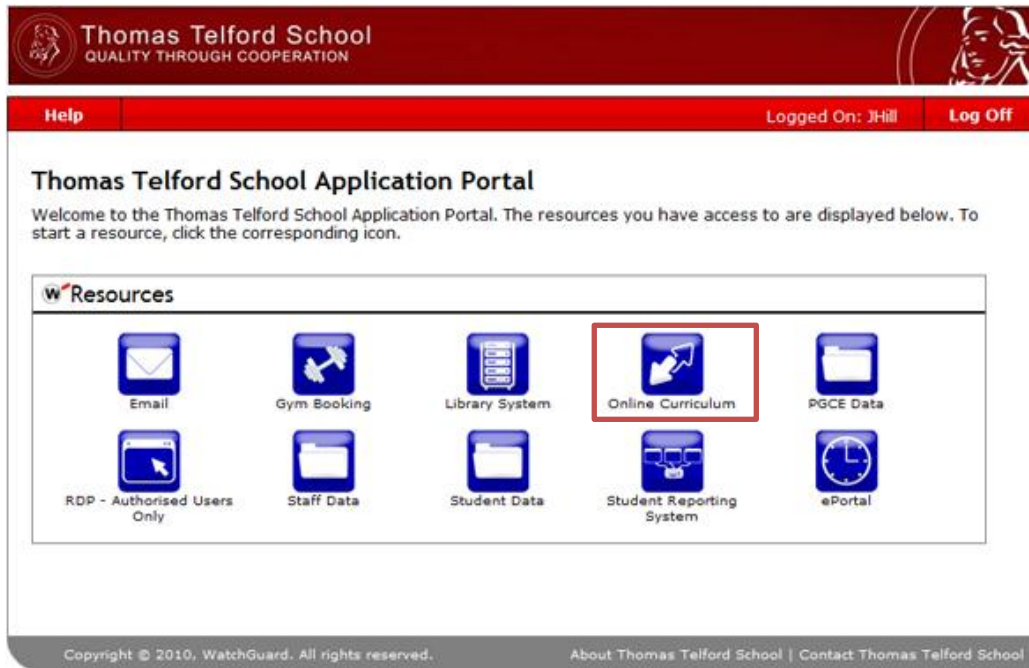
Thomas Telford School
QUALITY THROUGH COOPERATION

Help

Logged On: JHill

Log Off

Thomas Telford School Application Portal

Welcome to the Thomas Telford School Application Portal. The resources you have access to are displayed below. To start a resource, click the corresponding icon.

Resources

Email

Gym Booking

Library System

Online Curriculum

PGCE Data

RDP - Authorised Users Only

Staff Data

Student Data

Student Reporting System

ePortal

Copyright © 2010. WatchGuard. All rights reserved.

About Thomas Telford School | Contact Thomas Telford School